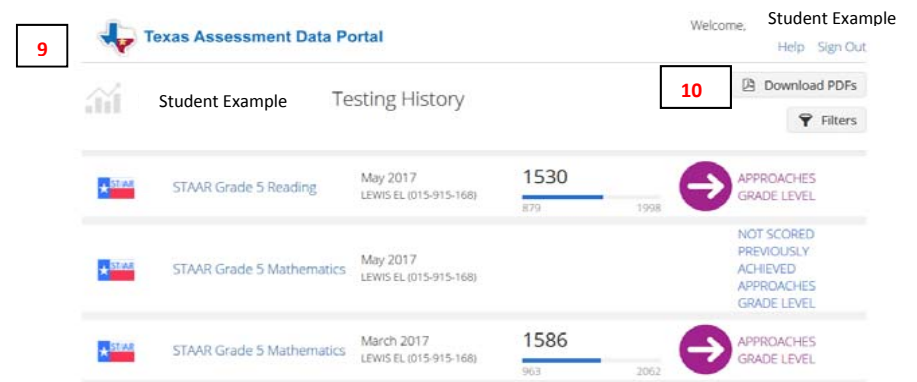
9

Texas Assessment Data Portal

Welcome, Student Example

Help Sign Out

10

Download PDFs

Student Example

Testing History

Filters

STAAR

STAAR Grade 5 Reading

May 2017
LEWIS EL (015-915-168)

1530

879 1998

APPROACHES GRADE LEVEL

STAAR

STAAR Grade 5 Mathematics

May 2017
LEWIS EL (015-915-168)

NOT SCORED PREVIOUSLY ACHIEVED APPROACHES GRADE LEVEL

STAAR

STAAR Grade 5 Mathematics

March 2017
LEWIS EL (015-915-168)

1586

963 2062

APPROACHES GRADE LEVEL